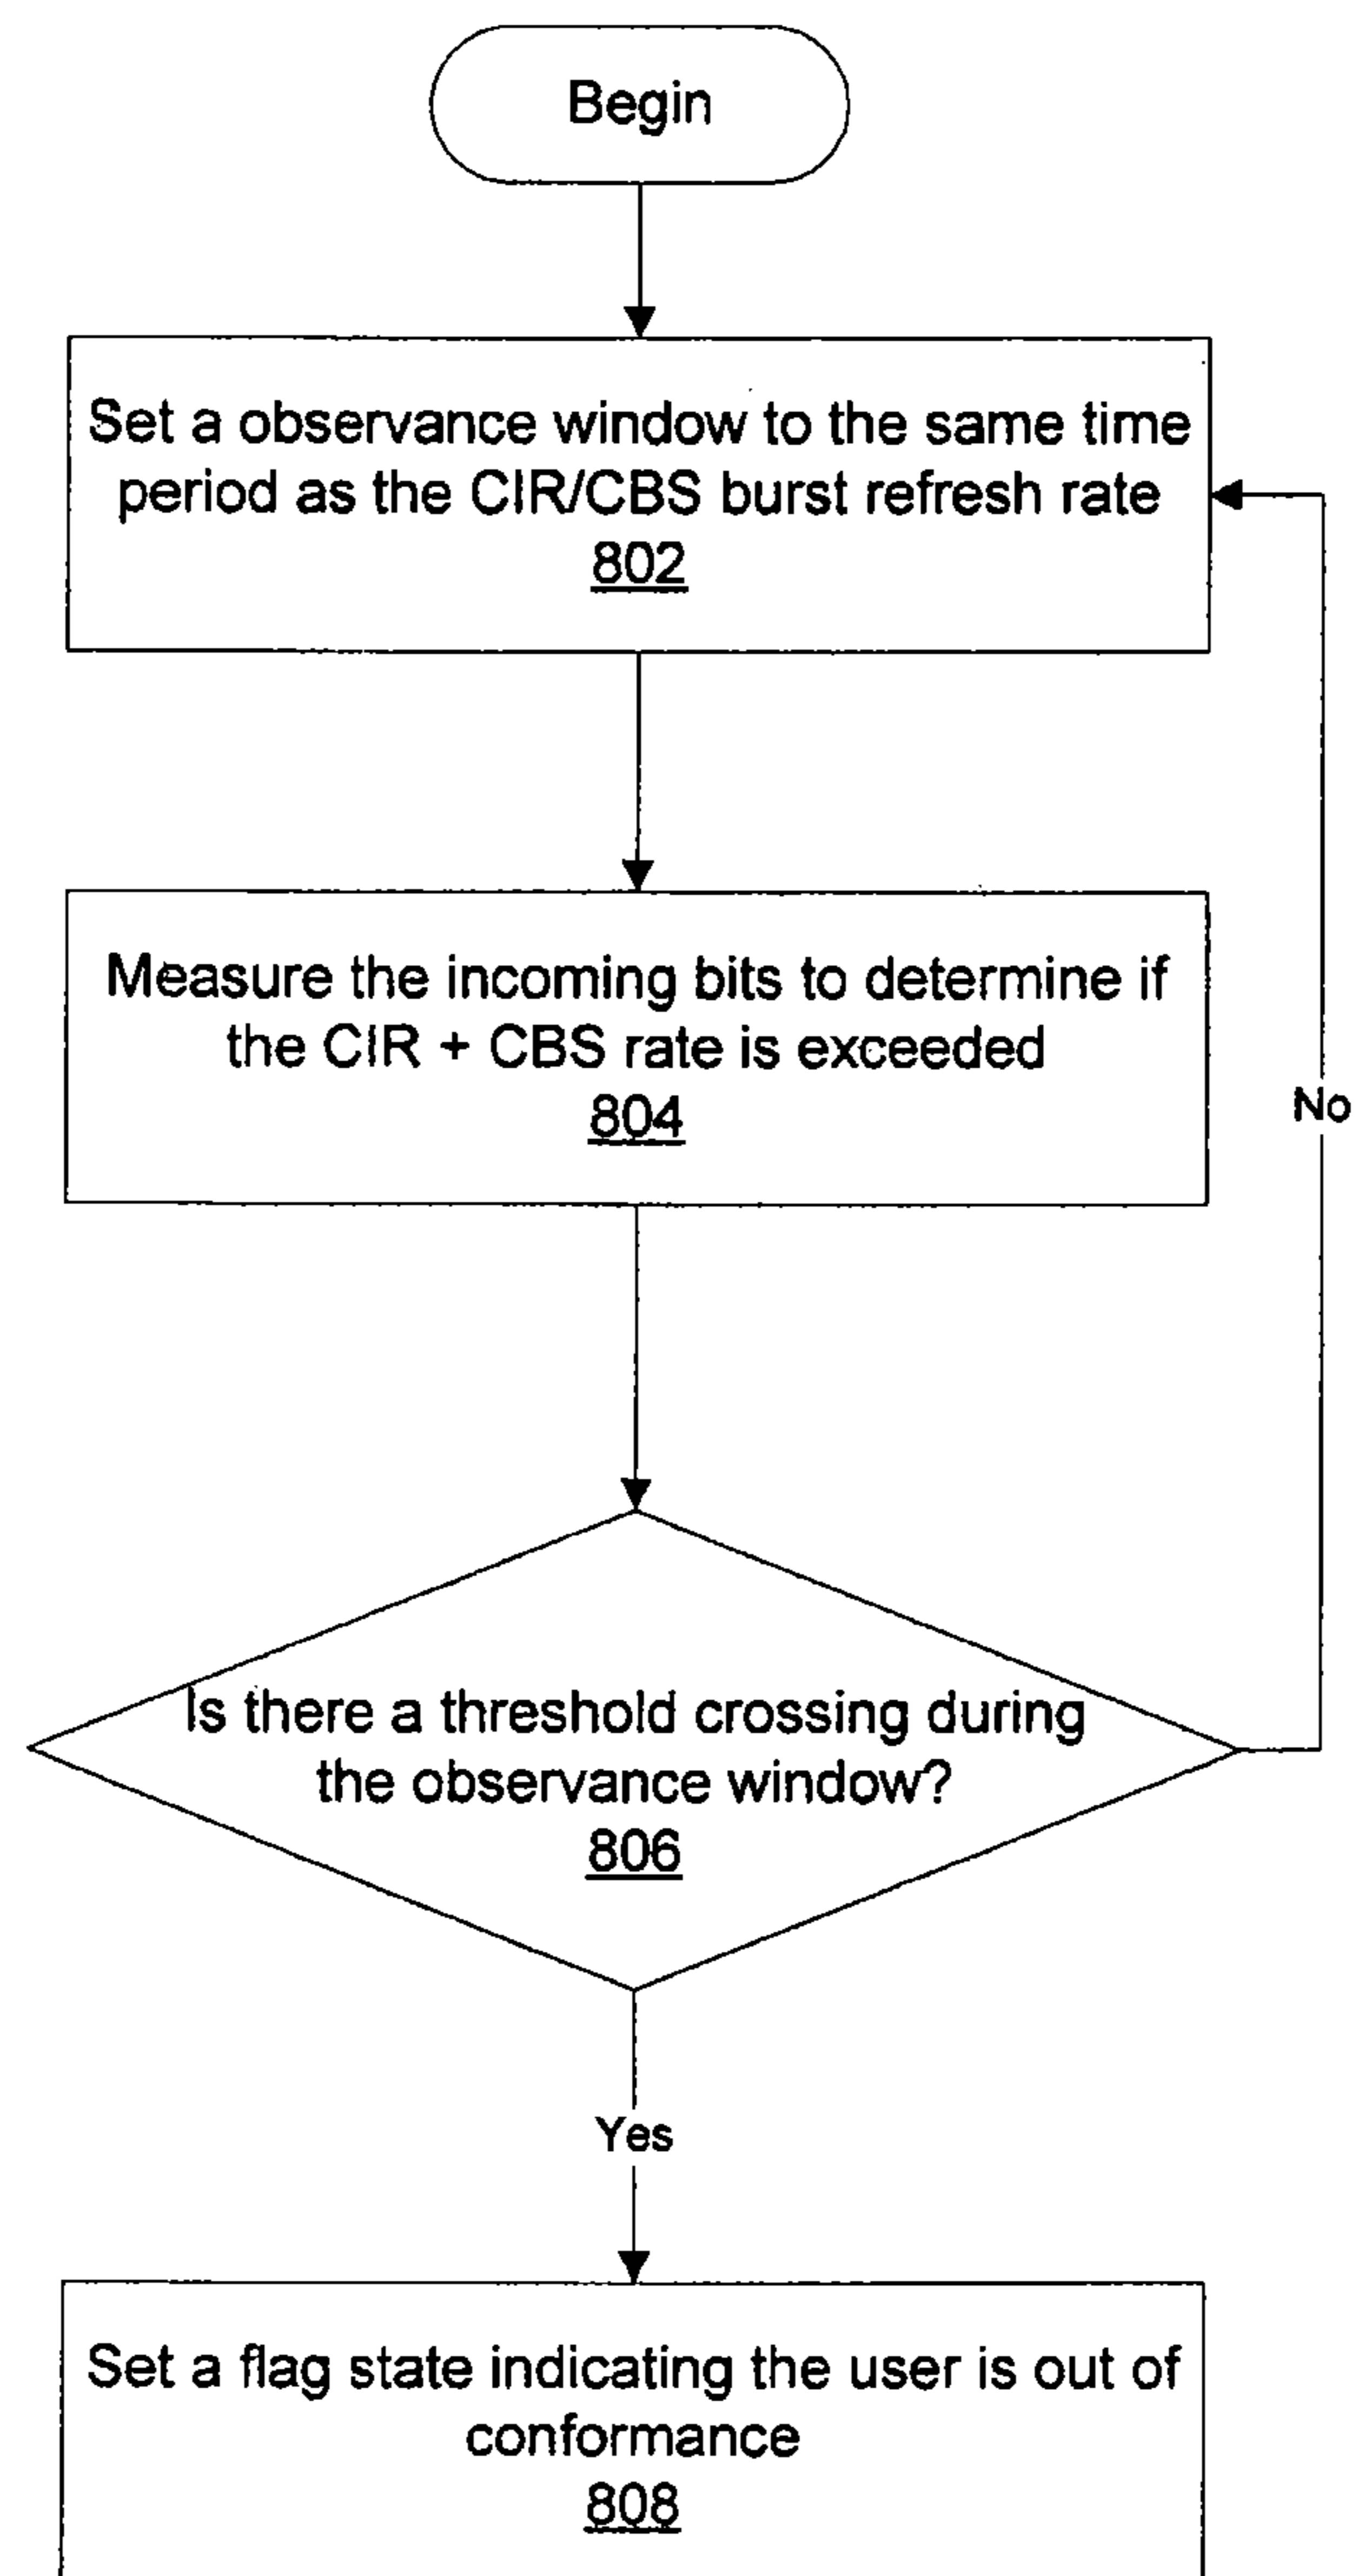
Begin

Set a observance window to the same time period as the CIR/CBS burst refresh rate
802

Measure the incoming bits to determine if the CIR + CBS rate is exceeded
804

No

Is there a threshold crossing during the observance window?
806

Yes

Set a flag state indicating the user is out of conformance
808